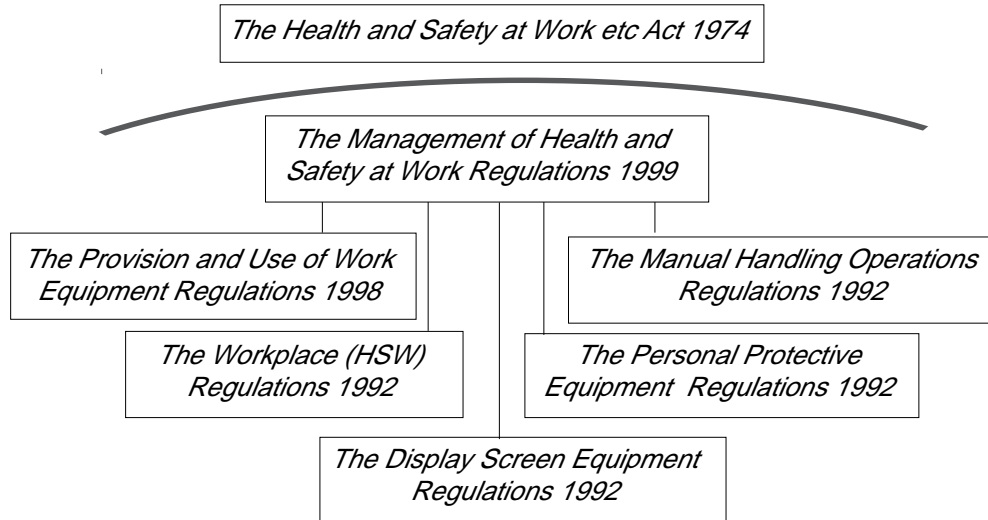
The Health and Safety at Work etc Act 1974

The Management of Health and Safety at Work Regulations 1999

The Provision and Use of Work Equipment Regulations 1998

The Manual Handling Operations Regulations 1992

The Workplace (HSW) Regulations 1992

The Personal Protective Equipment Regulations 1992

The Display Screen Equipment Regulations 1992